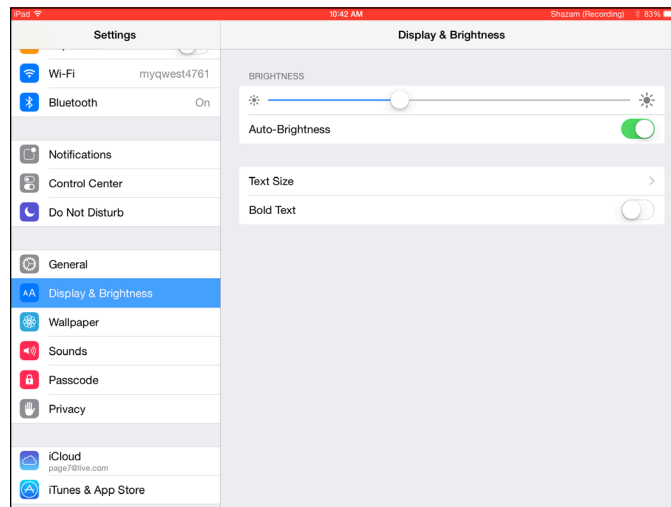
iPad 10:42 AM Shazam (Recording) 83%

Settings

Wi-Fi myqwest4761

Bluetooth On

Notifications

Control Center

Do Not Disturb

General

AA Display & Brightness

Wallpaper

Sounds

Passcode

Privacy

iCloud
page7@live.com

iTunes & App Store

Display & Brightness

BRIGHTNESS

Auto-Brightness

Text Size

Bold Text